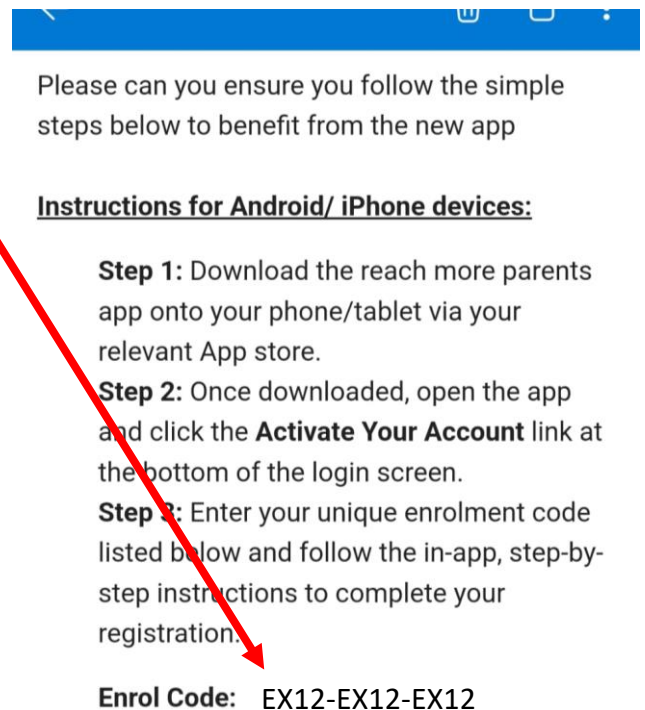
Please can you ensure you follow the simple steps below to benefit from the new app

Instructions for Android/ iPhone devices:

Step 1: Download the reach more parents app onto your phone/tablet via your relevant App store.
Step 2: Once downloaded, open the app and click the Activate Your Account link at the bottom of the login screen.
Step 3: Enter your unique enrolment code listed below and follow the in-app, step-by-step instructions to complete your registration.

Enrol Code: EX12-EX12-EX12